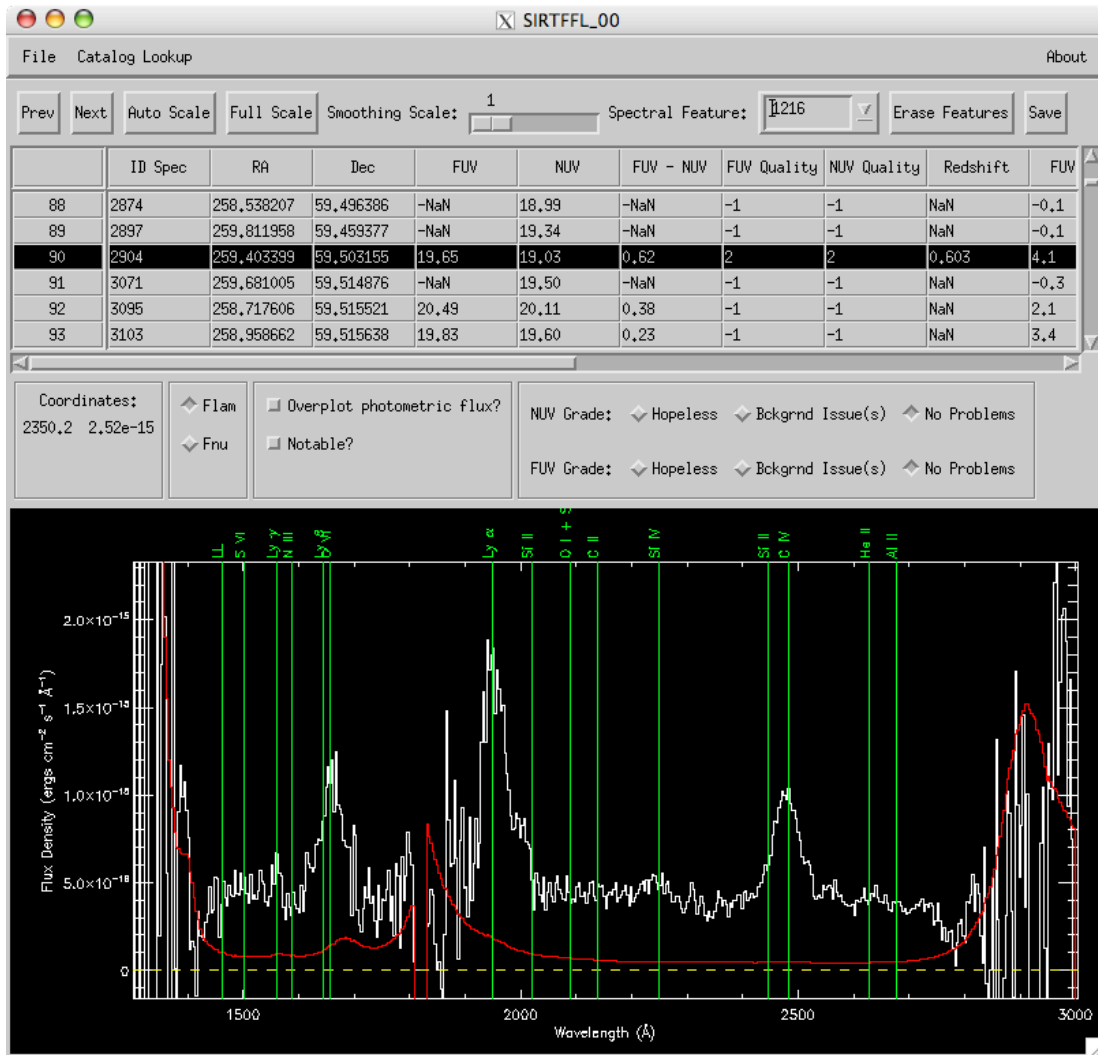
SIRTFFL_00

File Catalog Lookup About

Prev Next Auto Scale Full Scale Smoothing Scale: 1 Spectral Feature: 1216 Erase Features Save

| | ID Spec | RA | Dec | FUV | NUV | FUV - NUV | FUV Quality | NUV Quality | Redshift | FUV |
|---|---|---|---|---|---|---|---|---|---|---|
| 88 | 2874 | 258.538207 | 59.496386 | -NaN | 18.99 | -NaN | -1 | -1 | NaN | -0.1 |
| 89 | 2897 | 259.811958 | 59.459377 | -NaN | 19.34 | -NaN | -1 | -1 | NaN | -0.1 |
| 90 | 2904 | 259.403399 | 59.503155 | 19.65 | 19.03 | 0.62 | 2 | 2 | 0.603 | 4.1 |
| 91 | 3071 | 259.681005 | 59.514876 | -NaN | 19.50 | -NaN | -1 | -1 | NaN | -0.3 |
| 92 | 3095 | 258.717606 | 59.515521 | 20.49 | 20.11 | 0.38 | -1 | -1 | NaN | 2.1 |
| 93 | 3103 | 258.958662 | 59.515638 | 19.83 | 19.60 | 0.23 | -1 | -1 | NaN | 3.4 |

Coordinates: 2350.2 2.52e-15

Flam
Fnu

Overplot photometric flux?
Notable?

NUV Grade: Hopeless Bckgrnd Issue(s) No Problems
FUV Grade: Hopeless Bckgrnd Issue(s) No Problems

LL S VI Ly γ N III Ly β O VI Ly α Si II O I + Si II C II Si IV Si II C IV He II Al II

$2.0\times10^{-15}$
$1.5\times10^{-15}$
$1.0\times10^{-15}$
$5.0\times10^{-16}$
0

Flux Density (ergs cm$^{-2}$ s$^{-1}$ Å$^{-1}$)

1500 2000 2500 3000

Wavelength (Å)